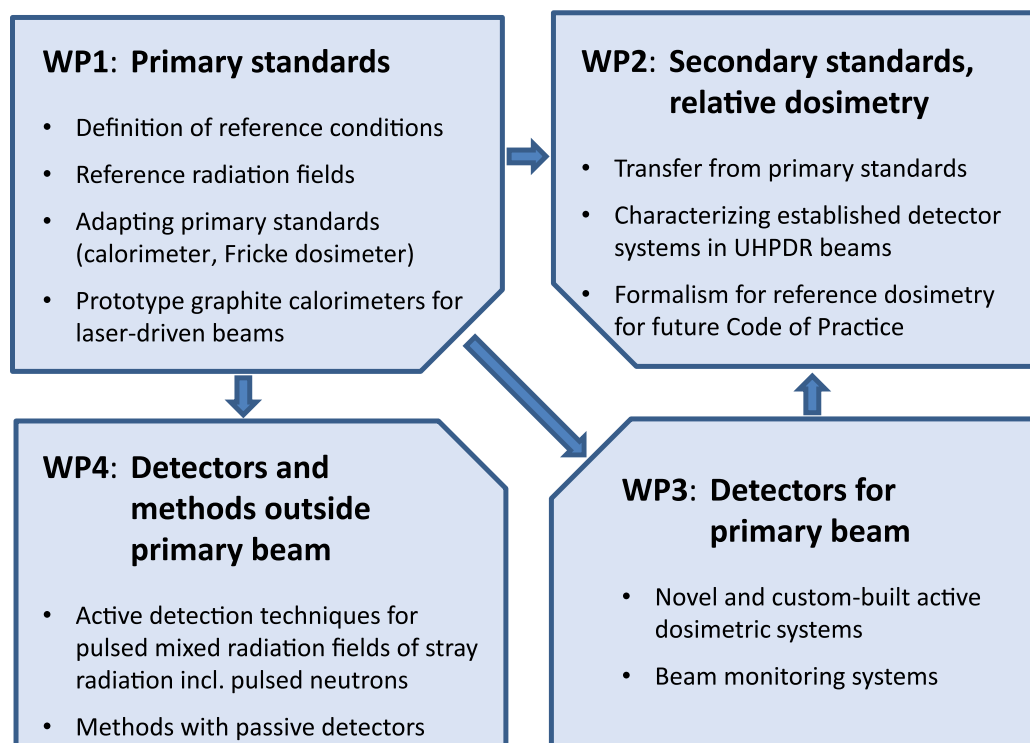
WP1: Primary standards

- Definition of reference conditions
- Reference radiation fields
- Adapting primary standards (calorimeter, Fricke dosimeter)
- Prototype graphite calorimeters for laser-driven beams

WP2: Secondary standards, relative dosimetry

- Transfer from primary standards
- Characterizing established detector systems in UHPDR beams
- Formalism for reference dosimetry for future Code of Practice

WP4: Detectors and methods outside primary beam

- Active detection techniques for pulsed mixed radiation fields of stray radiation incl. pulsed neutrons
- Methods with passive detectors

WP3: Detectors for primary beam

- Novel and custom-built active dosimetric systems
- Beam monitoring systems